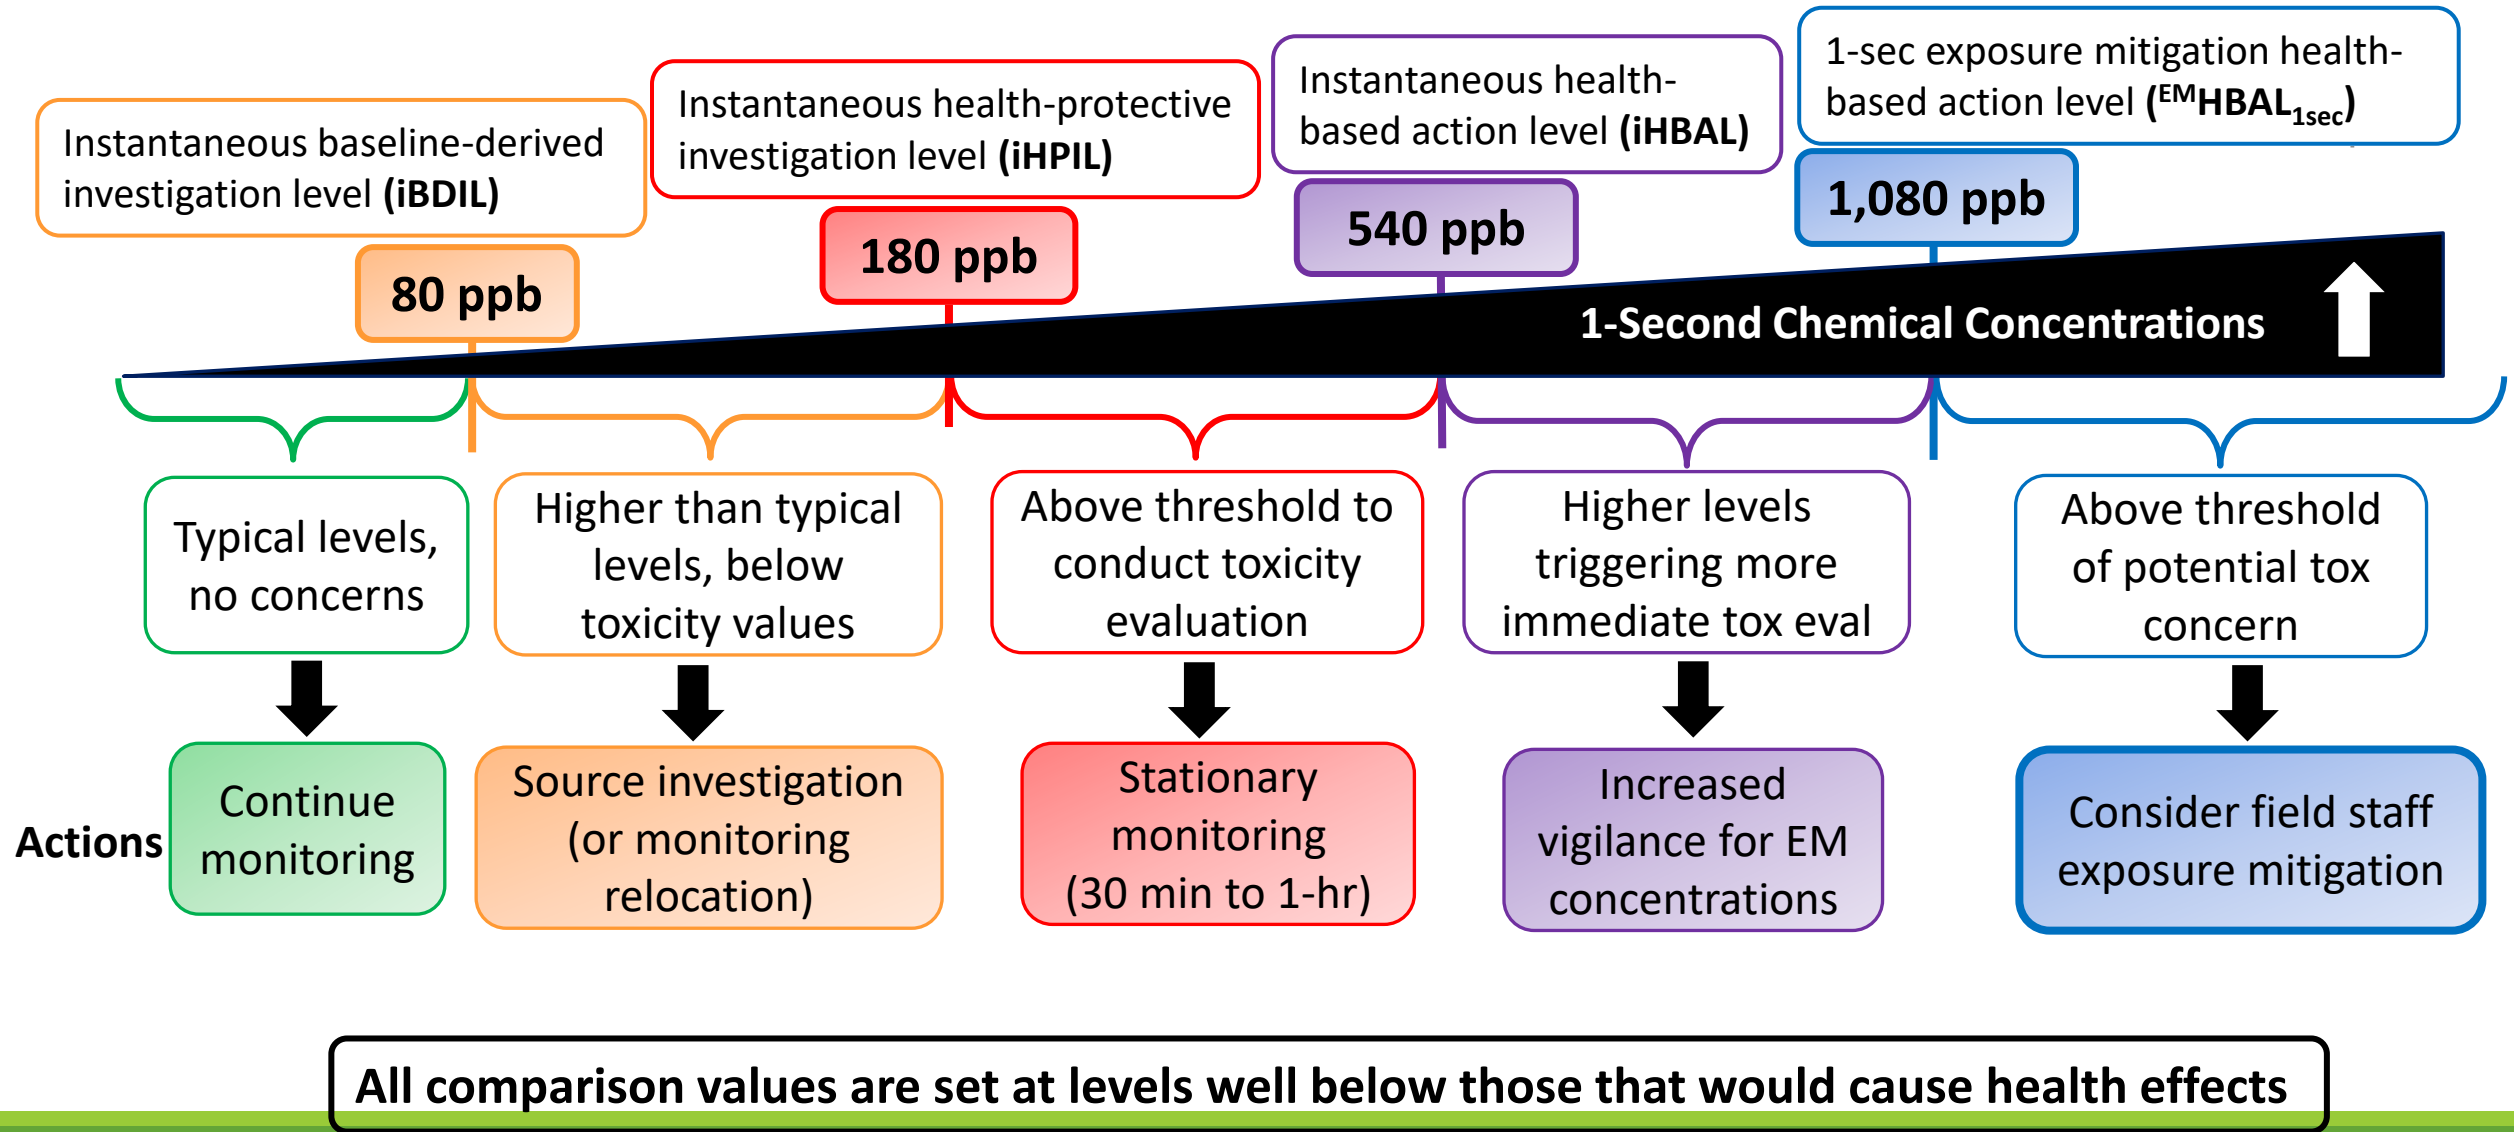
Instantaneous baseline-derived investigation level **(iBDIL)**

Instantaneous health-protective investigation level **(iHPIL)**

Instantaneous health-based action level **(iHBAL)**

1-sec exposure mitigation health-based action level **($^{EM}HBAL_{1sec}$)**

**80 ppb**

**180 ppb**

**540 ppb**

**1,080 ppb**

**1-Second Chemical Concentrations**

Typical levels, no concerns

Higher than typical levels, below toxicity values

Above threshold to conduct toxicity evaluation

Higher levels triggering more immediate tox eval

Above threshold of potential tox concern

**Actions**

Continue monitoring

Source investigation (or monitoring relocation)

Stationary monitoring (30 min to 1-hr)

Increased vigilance for EM concentrations

Consider field staff exposure mitigation

**All comparison values are set at levels well below those that would cause health effects**